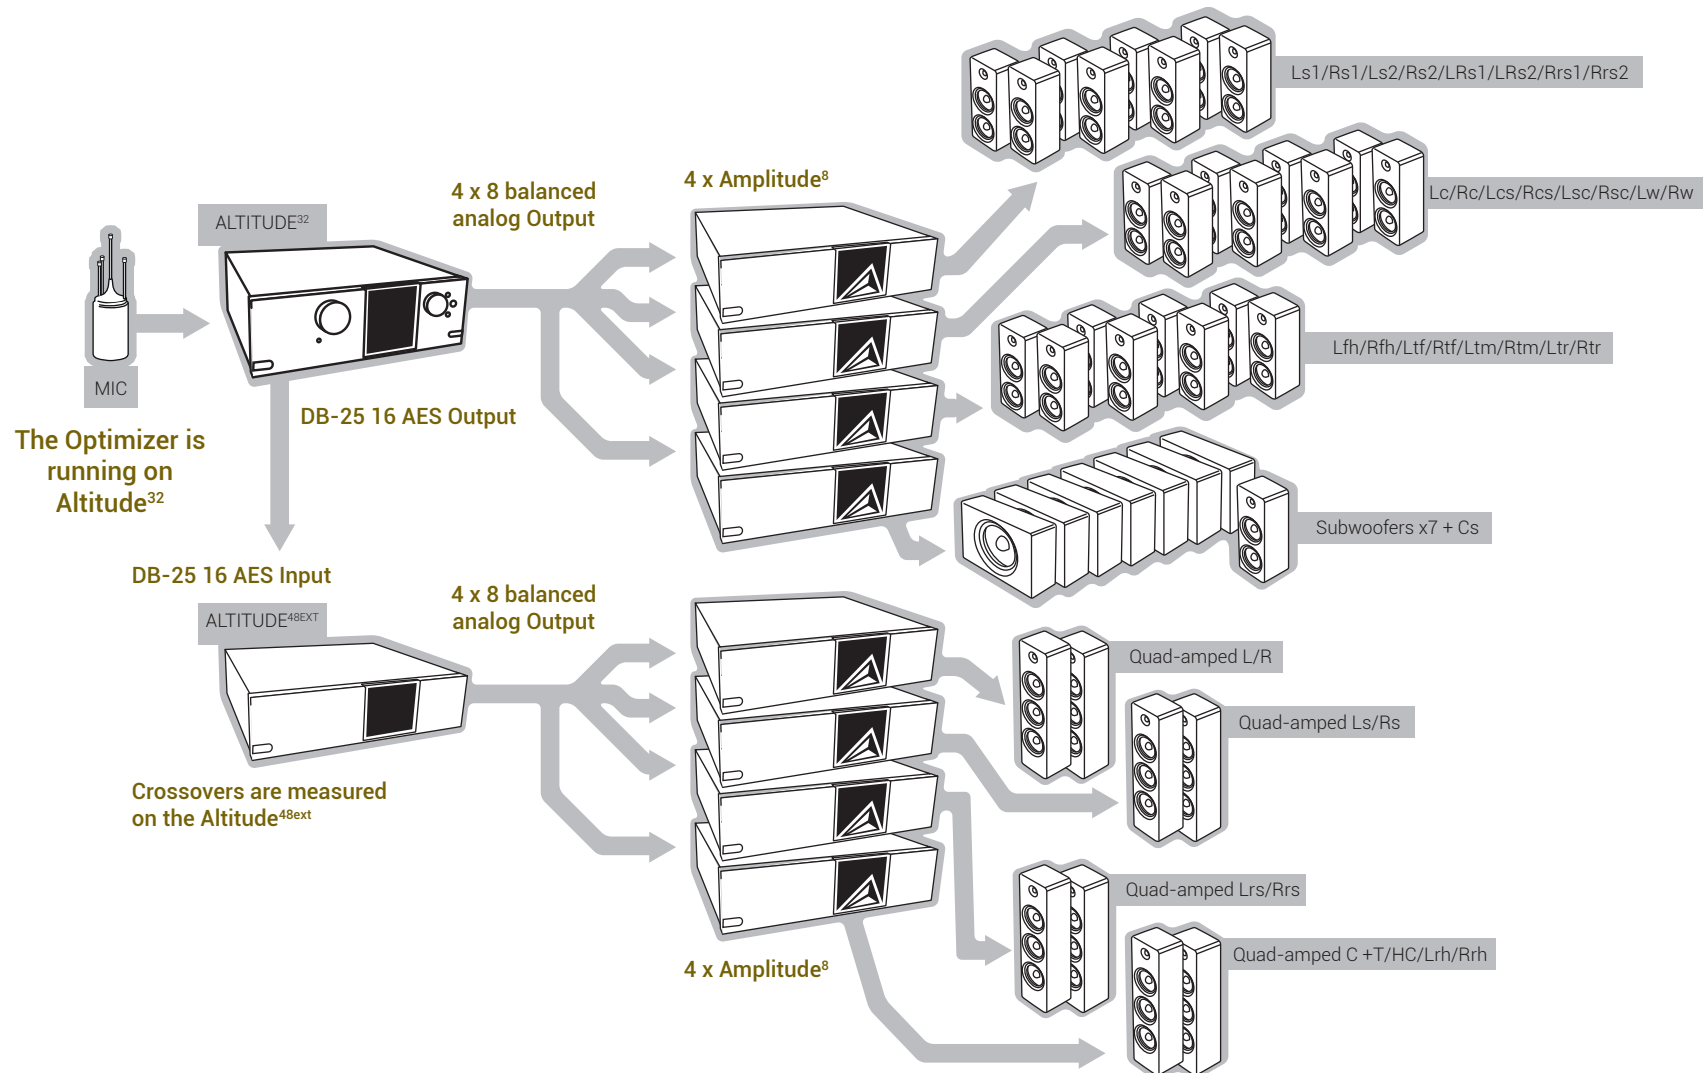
Ls1/Rs1/Ls2/Rs2/LRs1/LRs2/Rrs1/Rrs2

4 x 8 balanced analog Output

4 x Amplitude$^{8}$

Lc/Rc/Lcs/Rcs/Lsc/Rsc/Lw/Rw

ALTITUDE$^{32}$

Lfh/Rfh/Ltf/Rtf/Ltm/Rtm/Ltr/Rtr

MIC

DB-25 16 AES Output

The Optimizer is running on Altitude$^{32}$

Subwoofers x7 + Cs

DB-25 16 AES Input

ALTITUDE$^{48EXT}$

4 x 8 balanced analog Output

Quad-amped L/R

Quad-amped Ls/Rs

Crossovers are measured on the Altitude$^{48ext}$

Quad-amped Lrs/Rrs

Quad-amped C +T/HC/Lrh/Rrh

4 x Amplitude$^{8}$